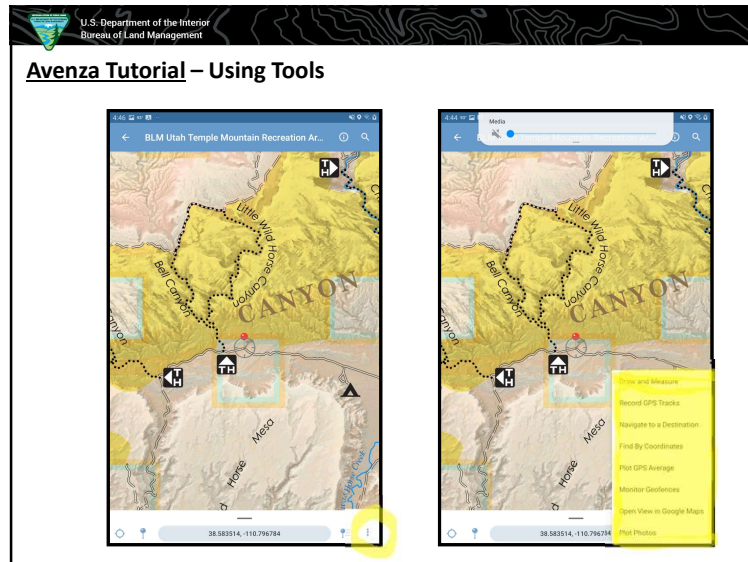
U.S. Department of the Interior
Bureau of Land Management

Avenza Tutorial – Using Tools

4:46

BLM Utah Temple Mountain Recreation Ar...

Little Wild Horse Canyon

Bell Canyon

CANYON

TH

Mesa

Horse

38.583514, -110.796784

4:44

Media

Little Wild Horse Canyon

Bell Canyon

CANYON

TH

Mesa

Horse

Draw and Measure

Record GPS Tracks

Navigate to a Destination

Find By Coordinates

Plot GPS Average

Monitor Geofences

Open View in Google Maps

Plot Photos

38.583514, -110.796784